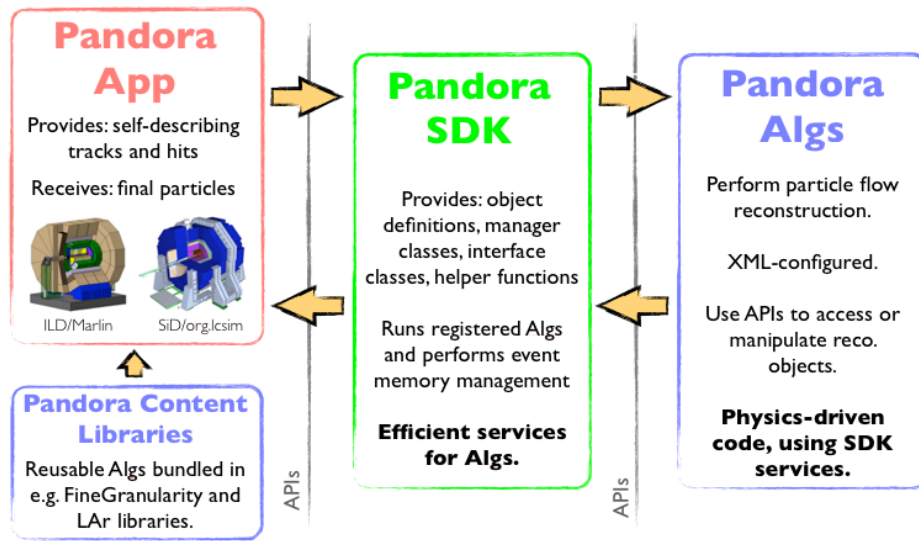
Pandora App

Provides: self-describing tracks and hits

Receives: final particles

ILD/Marlin

SiD/org.lcsim

Pandora Content Libraries

Reusable Algs bundled in e.g. FineGranularity and LAr libraries.

APIs

Pandora SDK

Provides: object definitions, manager classes, interface classes, helper functions

Runs registered Algs and performs event memory management

Efficient services for Algs.

APIs

Pandora Algs

Perform particle flow reconstruction.

XML-configured.

Use APIs to access or manipulate reco. objects.

Physics-driven code, using SDK services.